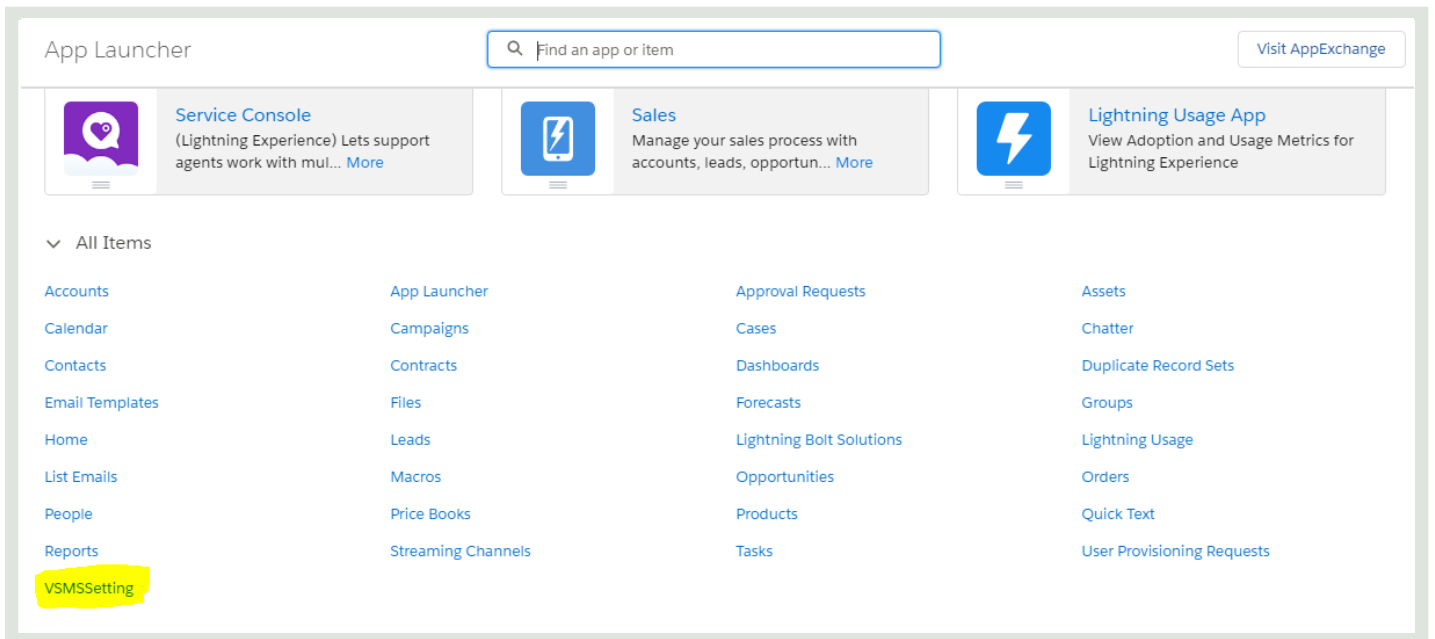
App Launcher

Find an app or item

Visit AppExchange

Service Console
(Lightning Experience) Lets support agents work with mul... More

Sales
Manage your sales process with accounts, leads, opportun... More

Lightning Usage App
View Adoption and Usage Metrics for Lightning Experience

All Items

Accounts
Calendar
Contacts
Email Templates
Home
List Emails
People
Reports
VSMSSetting

App Launcher
Campaigns
Contracts
Files
Leads
Macros
Price Books
Streaming Channels

Approval Requests
Cases
Dashboards
Forecasts
Lightning Bolt Solutions
Opportunities
Products
Tasks

Assets
Chatter
Duplicate Record Sets
Groups
Lightning Usage
Orders
Quick Text
User Provisioning Requests